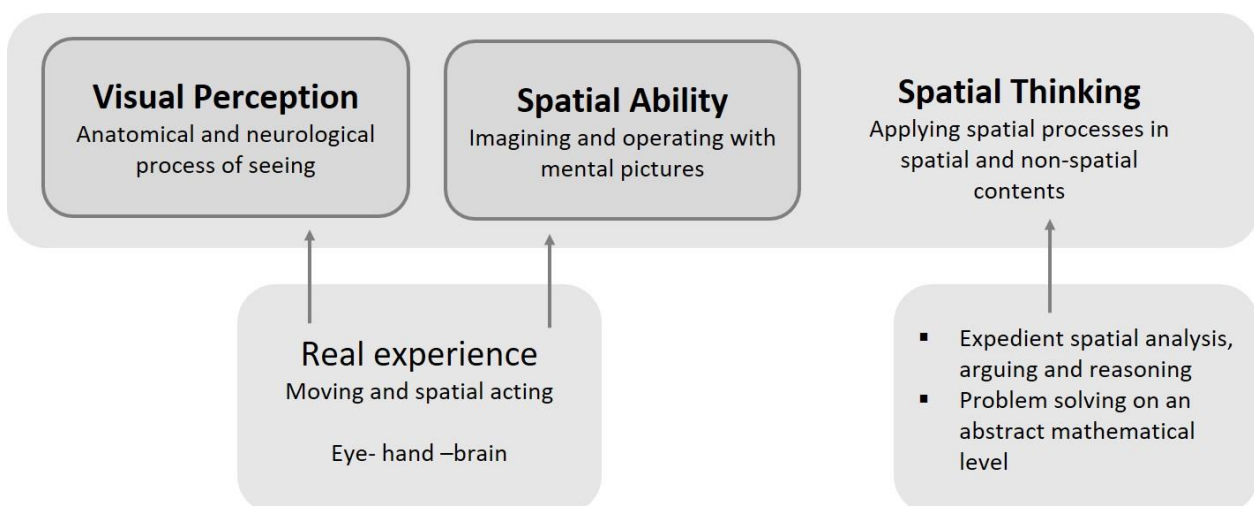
**Visual Perception**
Anatomical and neurological process of seeing

**Spatial Ability**
Imagining and operating with mental pictures

**Spatial Thinking**
Applying spatial processes in spatial and non-spatial contents

Real experience
Moving and spatial acting

Eye- hand –brain

- Expedient spatial analysis, arguing and reasoning
- Problem solving on an abstract mathematical level